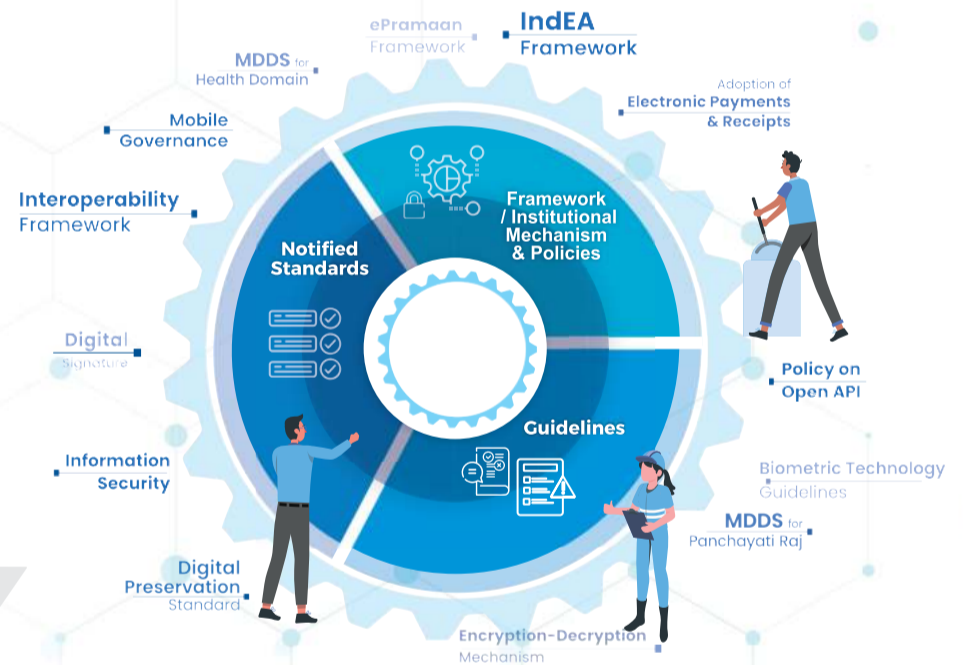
ePramaan Framework

IndEA Framework

MDDS for Health Domain

Adoption of Electronic Payments & Receipts

Mobile Governance

Interoperability Framework

Framework / Institutional Mechanism & Policies

Notified Standards

Digital Signature

Policy on Open API

Guidelines

Information Security

Biometric Technology Guidelines

MDDS for Panchayati Raj

Digital Preservation Standard

Encryption-Decryption Mechanism